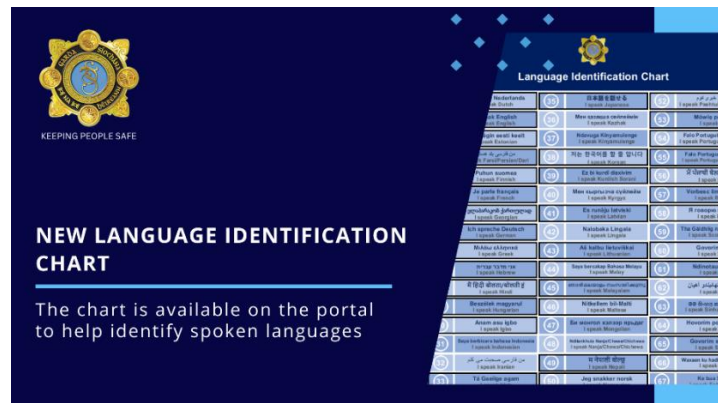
KEEPING PEOPLE SAFE

NEW LANGUAGE IDENTIFICATION CHART

The chart is available on the portal to help identify spoken languages

Language Identification Chart

| | | | | | |
|---|---|---|---|---|---|
| Nederlands I speak Dutch | 35 | 日本語を話せる I speak Japanese | 52 | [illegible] I speak Pashto |
| I speak English I speak English | 36 | Мен қазақша сөйлеймін I speak Kazakh | 53 | Mówię po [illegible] I speak Polish |
| Ma räägin eesti keelt I speak Estonian | 37 | Ndinoga Kinyamulenge I speak Kinyamulenge | 54 | Falo Português I speak Portuguese |
| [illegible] I speak Farsi/Persian/Dari | 38 | 저는 한국어를 할 줄 압니다 I speak Korean | 55 | Falo Português I speak Portuguese |
| Puhun suomea I speak Finnish | 39 | Ez bi kurdî diaxivim I speak Kurdish Sorani | 56 | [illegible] I speak Punjabi |
| Je parle français I speak French | 40 | Мен кыргызча сүйлөйм I speak Kyrgyz | 57 | Vorbesc limba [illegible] I speak Romanian |
| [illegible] I speak Georgian | 41 | Es runāju latviski I speak Latvian | 58 | Я говорю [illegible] I speak Russian |
| Ich spreche Deutsch I speak German | 42 | Nalobaka Lingala I speak Lingala | 59 | Tha Gàidhlig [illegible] I speak Scottish Gaelic |
| Μιλάω ελληνικά I speak Greek | 43 | Aš kalbu lietuviškai I speak Lithuanian | 60 | Govorim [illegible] I speak Serbian |
| אני מדבר עברית I speak Hebrew | 44 | Saya bercakap Bahasa Melayu I speak Malay | 61 | Ndinotaura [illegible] I speak Shona |
| मैं हिंदी बोलता/बोलती हूं I speak Hindi | 45 | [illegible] I speak Malayalam | 62 | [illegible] I speak Sindhi |
| Beszélek magyarul I speak Hungarian | 46 | Nitkellem bil-Malti I speak Maltese | 63 | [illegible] I speak Sinhala |
| Anam asu Igbo I speak Igbo | 47 | Би монгол хэлээр ярьдаг I speak Mongolian | 64 | Hovorím po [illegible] I speak Slovak |
| Saya berbicara bahasa Indonesia I speak Indonesian | 48 | Ndilechula Nepali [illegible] I speak Nepali/Chewa/Chichewa | 65 | Govorim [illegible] I speak Slovenian |
| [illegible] I speak Kurdish | 49 | म नेपाली बोल्छु I speak Nepali | 66 | Waxaan ku hadlaa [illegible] I speak Somali |
| Tá Gaeilge agam | 50 | Jeg snakker norsk | 67 | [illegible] |